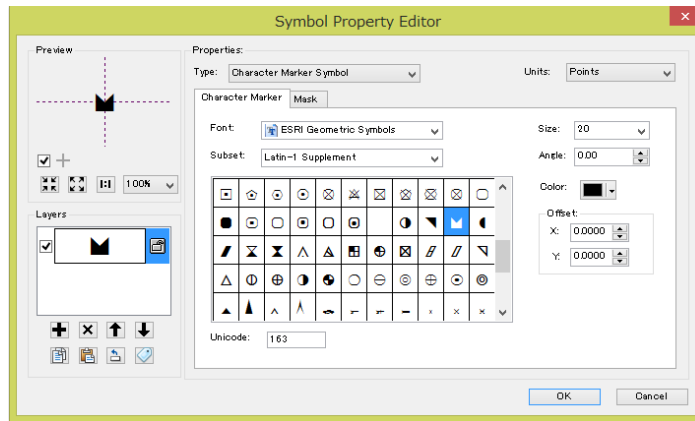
Symbol Property Editor

Preview

1:1 100%

Layers

Properties:

Type: Character Marker Symbol

Units: Points

Character Marker Mask

Font: ESRI Geometric Symbols

Subset: Latin-1 Supplement

Size: 20

Angle: 0.00

Color:

Offset

X: 0.0000

Y: 0.0000

Unicode: 163

OK Cancel